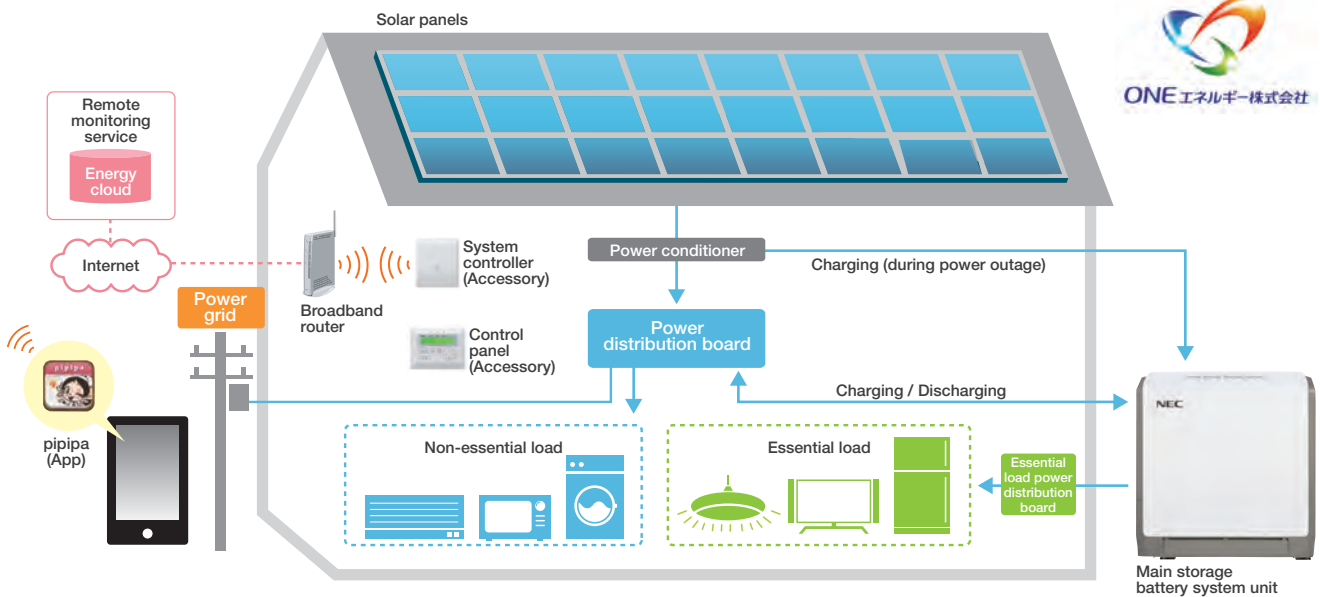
Solar panels

ONEエネルギー株式会社

Remote monitoring service

Energy cloud

Internet

Broadband router

System controller (Accessory)

Control panel (Accessory)

Power conditioner

Charging (during power outage)

Power grid

Power distribution board

Charging / Discharging

pipipa

pipipa (App)

Non-essential load

Essential load

Essential load power distribution board

NEC

Main storage battery system unit